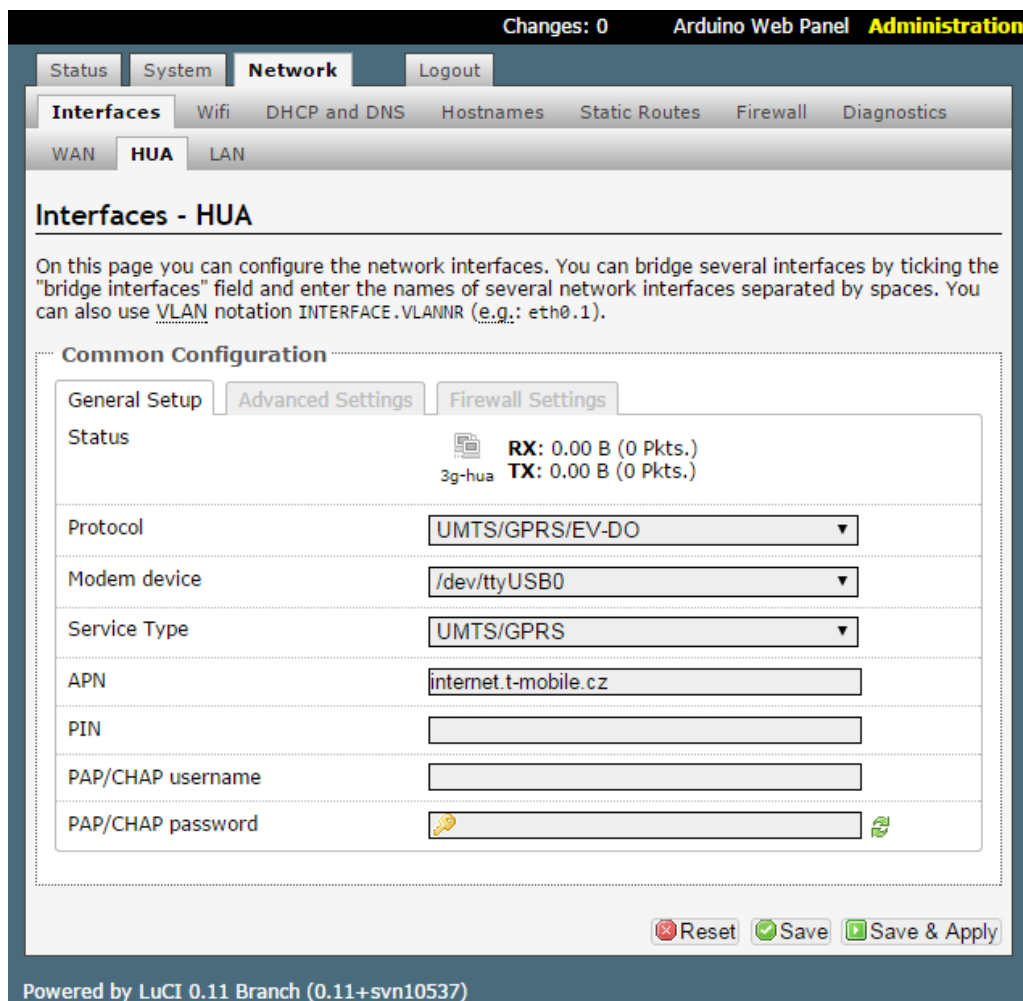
Changes: 0 Arduino Web Panel Administration

Status System Network Logout

Interfaces Wifi DHCP and DNS Hostnames Static Routes Firewall Diagnostics

WAN HUA LAN

Interfaces - HUA

On this page you can configure the network interfaces. You can bridge several interfaces by ticking the "bridge interfaces" field and enter the names of several network interfaces separated by spaces. You can also use VLAN notation INTERFACE.VLANNR (e.g.: eth0.1).

Common Configuration

General Setup Advanced Settings Firewall Settings

Status
3g-hua RX: 0.00 B (0 Pkts.)
TX: 0.00 B (0 Pkts.)

Protocol UMTS/GPRS/EV-DO

Modem device /dev/ttyUSB0

Service Type UMTS/GPRS

APN internet.t-mobile.cz

PIN

PAP/CHAP username

PAP/CHAP password

Reset Save Save & Apply

Powered by LuCI 0.11 Branch (0.11+svn10537)